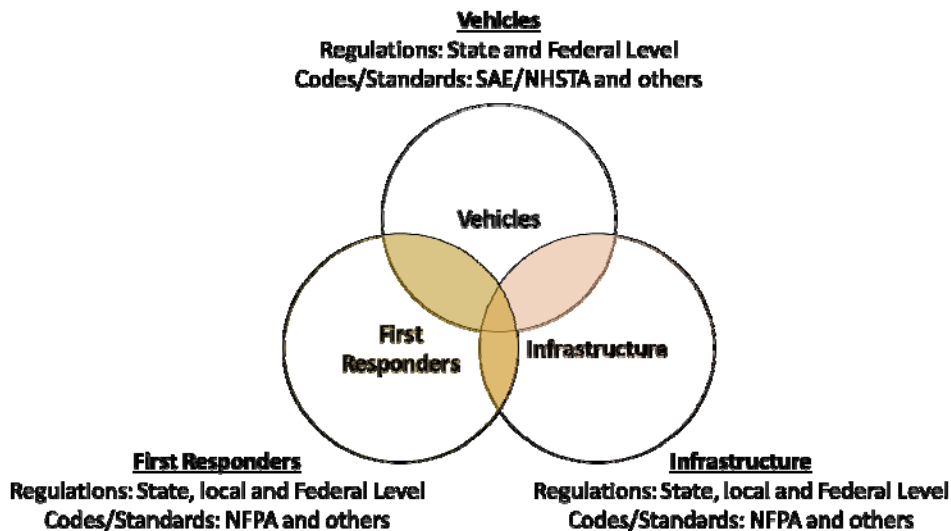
Vehicles
Regulations: State and Federal Level
Codes/Standards: SAE/NHSTA and others

Vehicles

First Responders

Infrastructure

First Responders
Regulations: State, local and Federal Level
Codes/Standards: NFPA and others

Infrastructure
Regulations: State, local and Federal Level
Codes/Standards: NFPA and others